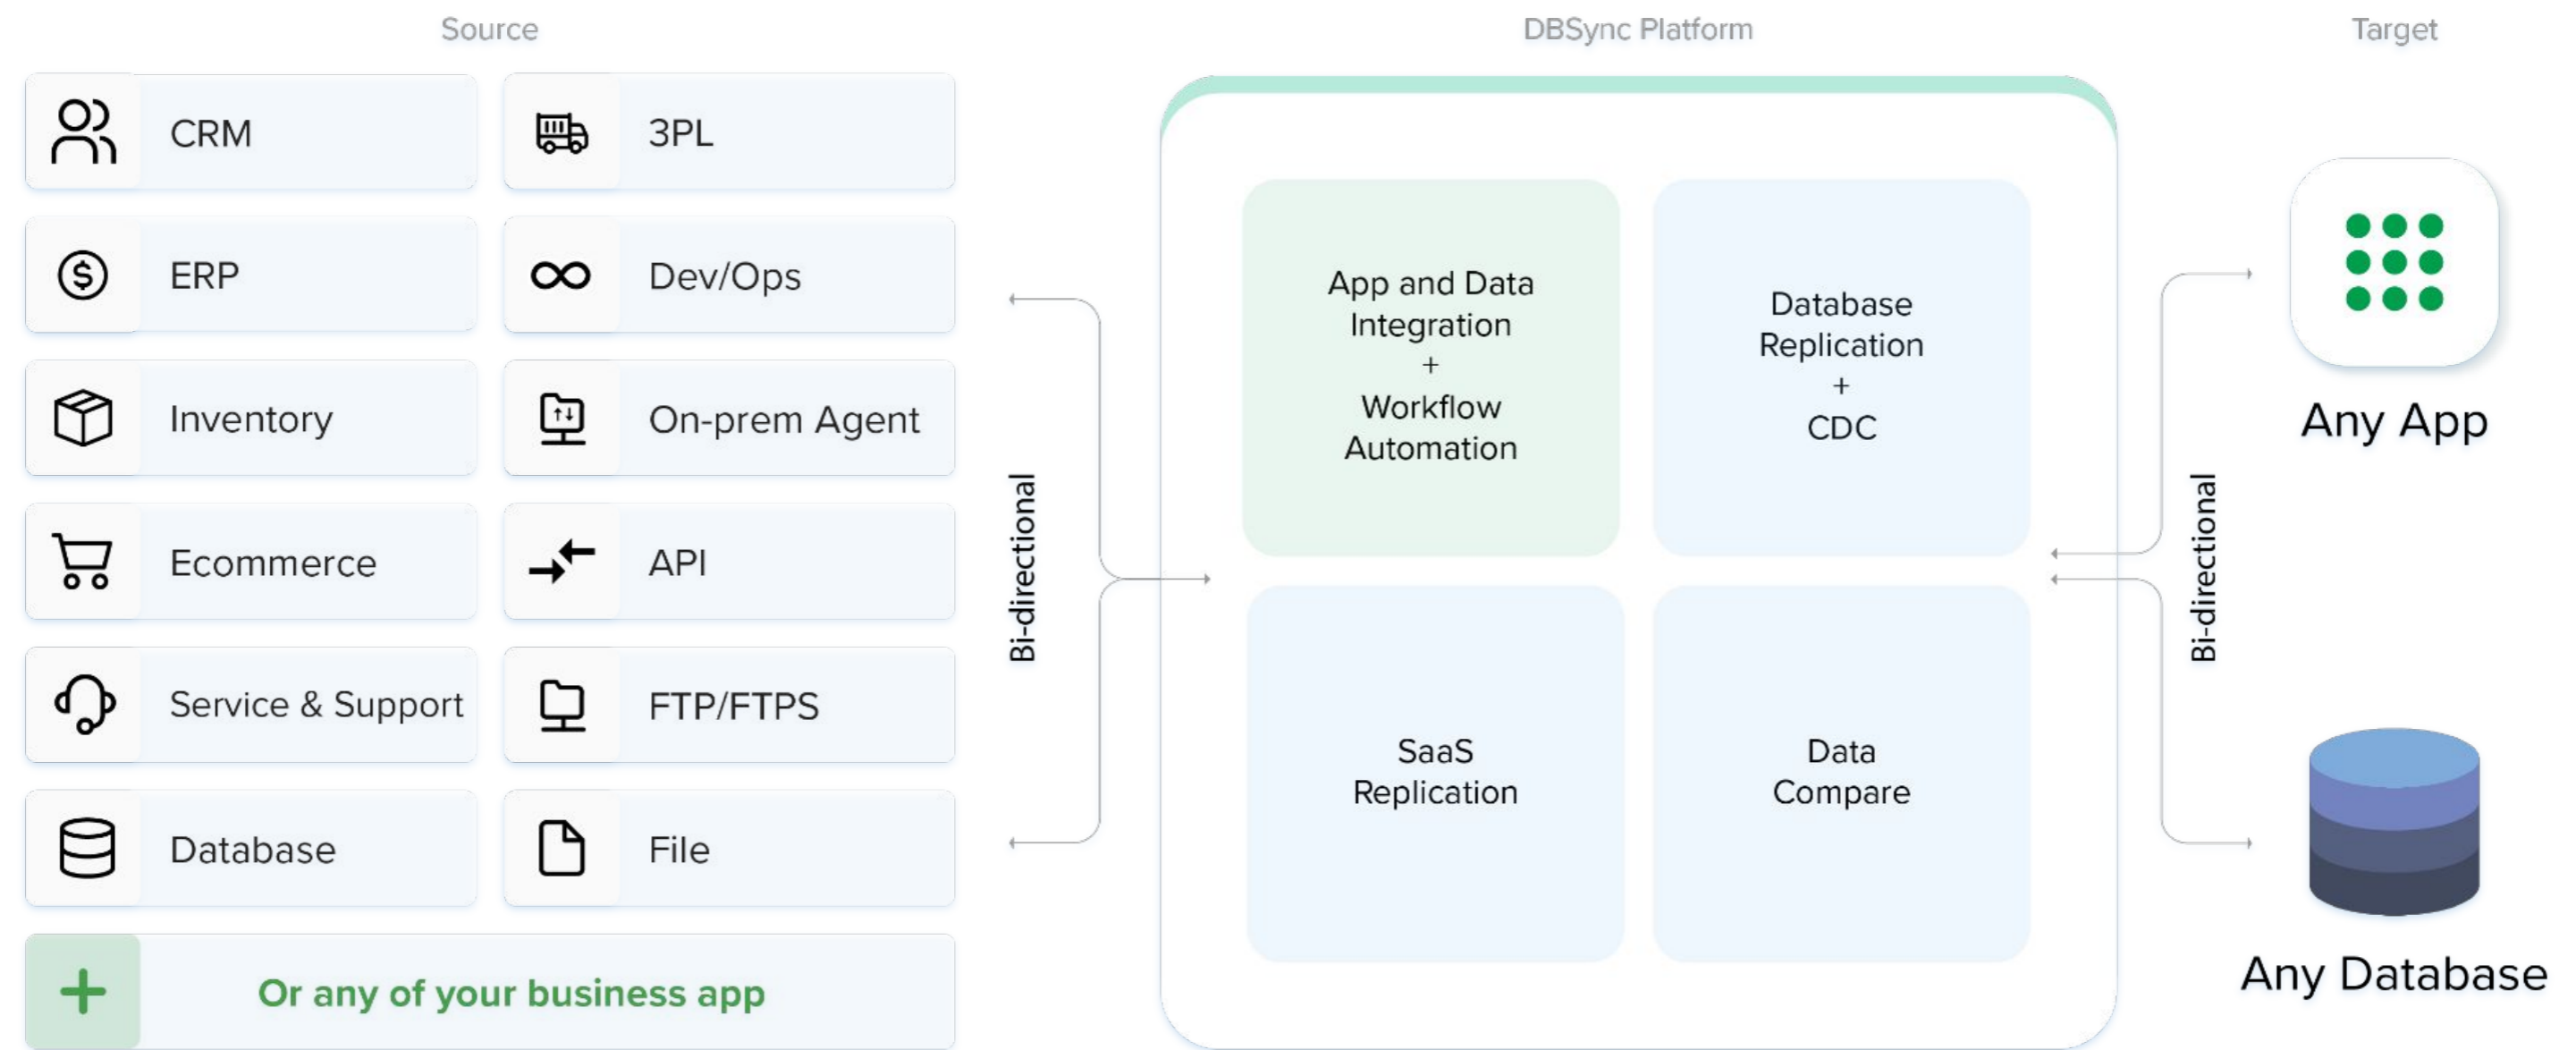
Source

CRM

3PL

ERP

Dev/Ops

Inventory

On-prem Agent

Ecommerce

API

Service & Support

FTP/FTPS

Database

File

Or any of your business app

Bi-directional

DBSync Platform

App and Data Integration + Workflow Automation

Database Replication + CDC

SaaS Replication

Data Compare

Bi-directional

Target

Any App

Any Database